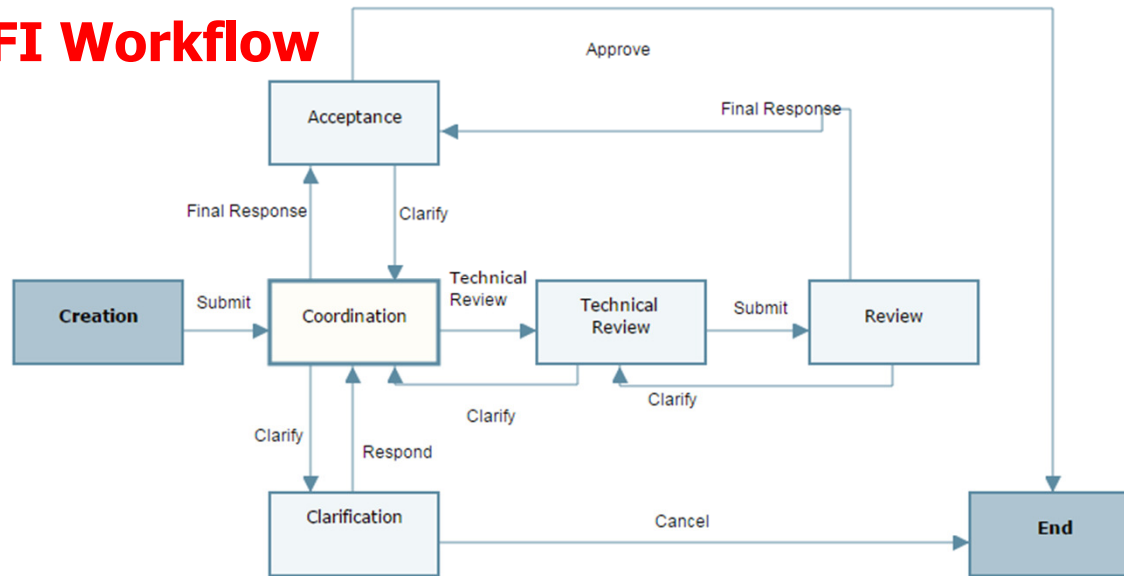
FI Workflow

Approve

Final Response

Acceptance

Final Response

Clarify

Creation

Submit

Coordination

Technical Review

Technical Review

Submit

Review

Clarify

Clarify

Clarify

Respond

Clarification

Cancel

End